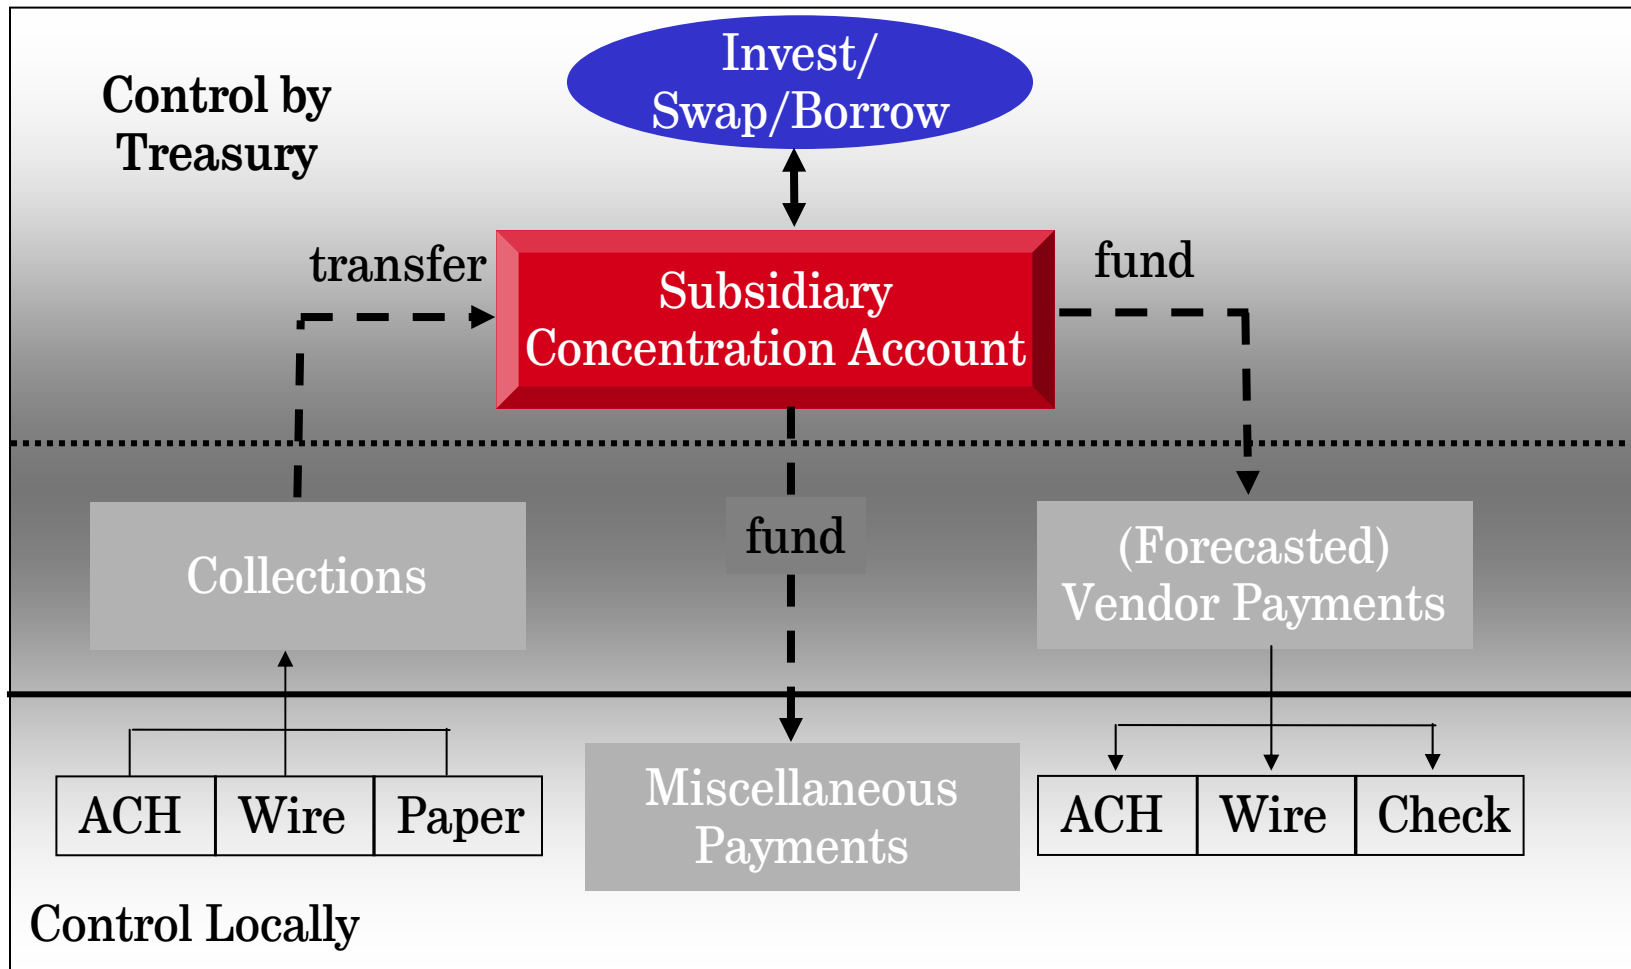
Control by Treasury

Invest/ Swap/Borrow

transfer

Subsidiary Concentration Account

fund

fund

Collections

(Forecasted) Vendor Payments

ACH

Wire

Paper

Miscellaneous Payments

ACH

Wire

Check

Control Locally